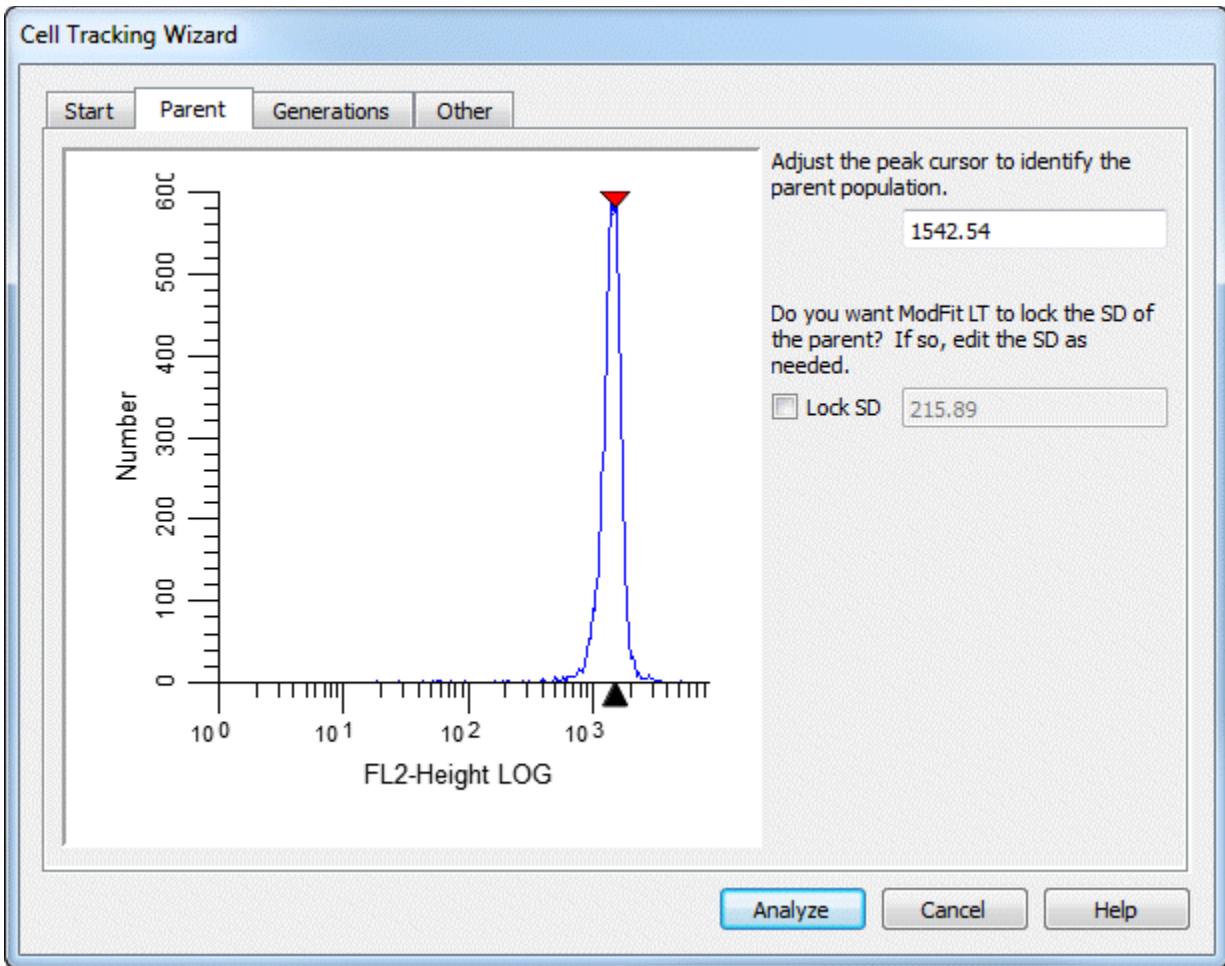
Cell Tracking Wizard

Start
Parent
Generations
Other

600
500
400
300
200
100
0
Number

$10^0$
$10^1$
$10^2$
$10^3$
FL2-Height LOG

Adjust the peak cursor to identify the parent population.

1542.54

Do you want ModFit LT to lock the SD of the parent? If so, edit the SD as needed.

Lock SD
215.89

Analyze
Cancel
Help